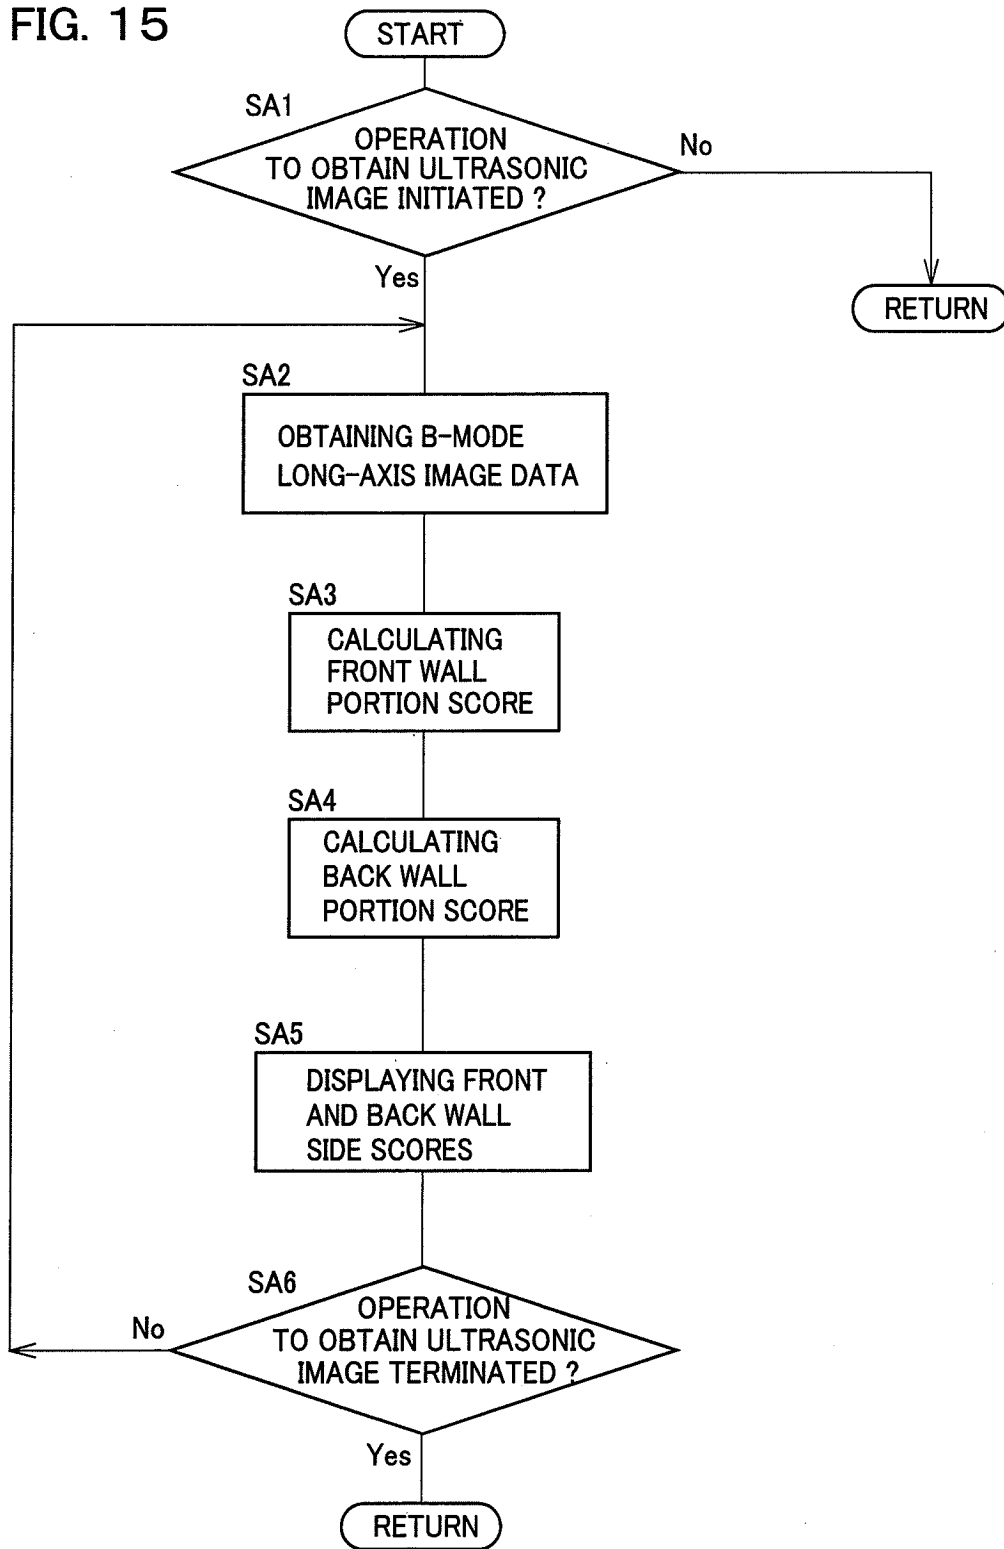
FIG. 15

START

SA1

OPERATION TO OBTAIN ULTRASONIC IMAGE INITIATED ?

No

RETURN

Yes

SA2

OBTAINING B-MODE LONG-AXIS IMAGE DATA

SA3

CALCULATING FRONT WALL PORTION SCORE

SA4

CALCULATING BACK WALL PORTION SCORE

SA5

DISPLAYING FRONT AND BACK WALL SIDE SCORES

SA6

OPERATION TO OBTAIN ULTRASONIC IMAGE TERMINATED ?

No

Yes

RETURN